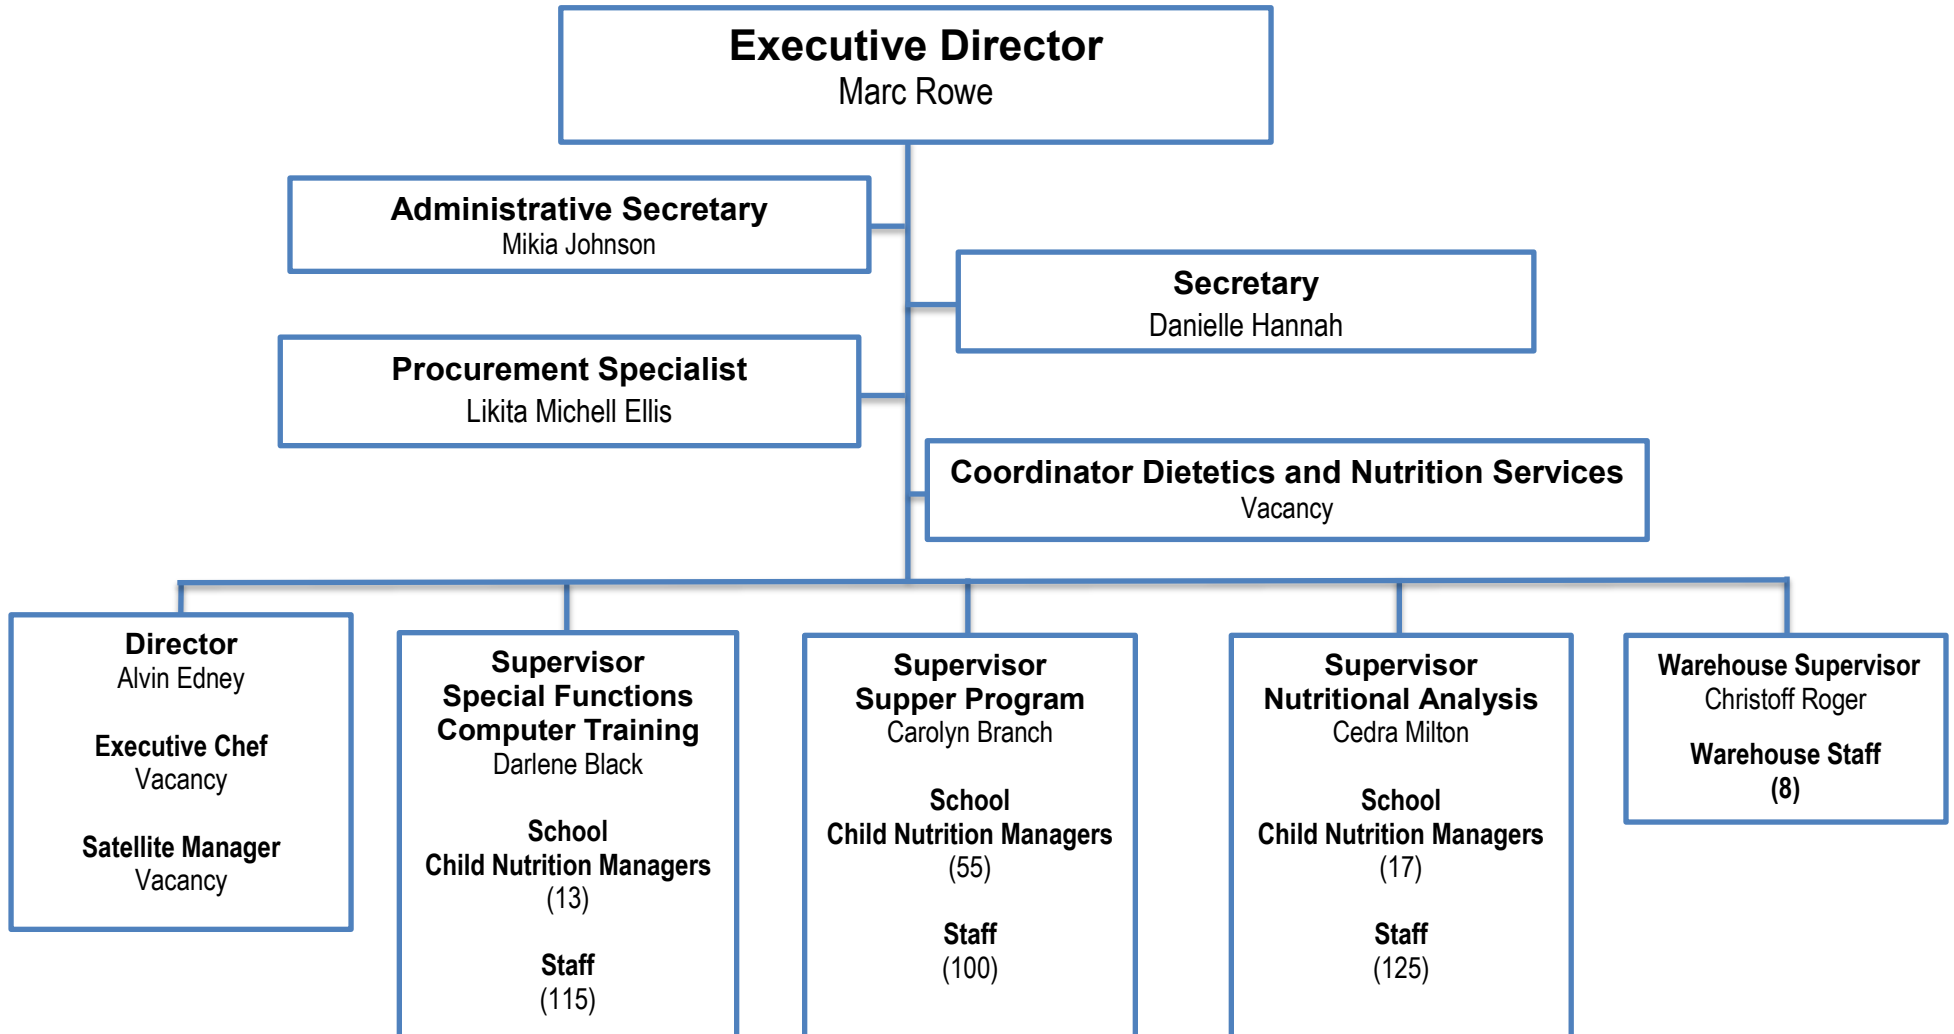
Executive Director
Marc Rowe

Administrative Secretary
Mikia Johnson

Secretary
Danielle Hannah

Procurement Specialist
Likita Michell Ellis

Coordinator Dietetics and Nutrition Services
Vacancy

Director
Alvin Edney

Executive Chef
Vacancy

Satellite Manager
Vacancy

Supervisor
Special Functions
Computer Training
Darlene Black

School
Child Nutrition Managers
(13)

Staff
(115)

Supervisor
Supper Program
Carolyn Branch

School
Child Nutrition Managers
(55)

Staff
(100)

Supervisor
Nutritional Analysis
Cedra Milton

School
Child Nutrition Managers
(17)

Staff
(125)

Warehouse Supervisor
Christoff Roger

Warehouse Staff
(8)